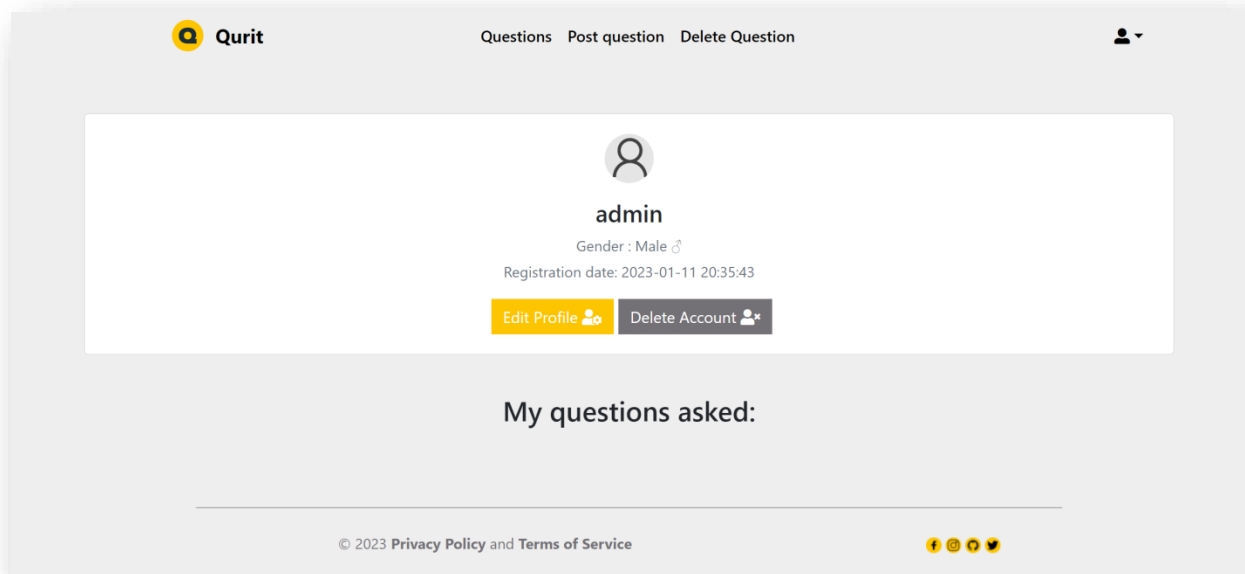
Qurit

Questions Post question Delete Question

admin

Gender : Male ♂

Registration date: 2023-01-11 20:35:43

Edit Profile Delete Account

My questions asked:

© 2023 Privacy Policy and Terms of Service